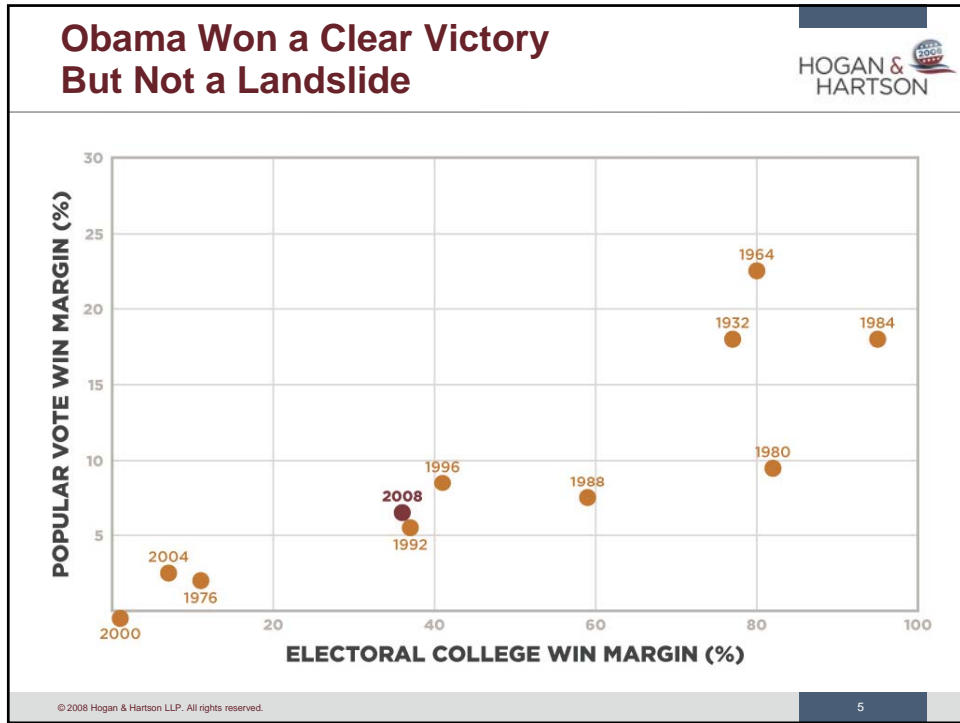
Obama Won a Clear Victory
But Not a Landslide

HOGAN & HARTSON

2008

POPULAR VOTE WIN MARGIN (%)

30
25
20
15
10
5

1964
1932
1984
1980
1996
1988
2008
1992
2004
1976
2000

20
40
60
80
100

ELECTORAL COLLEGE WIN MARGIN (%)

© 2008 Hogan & Hartson LLP. All rights reserved.

5